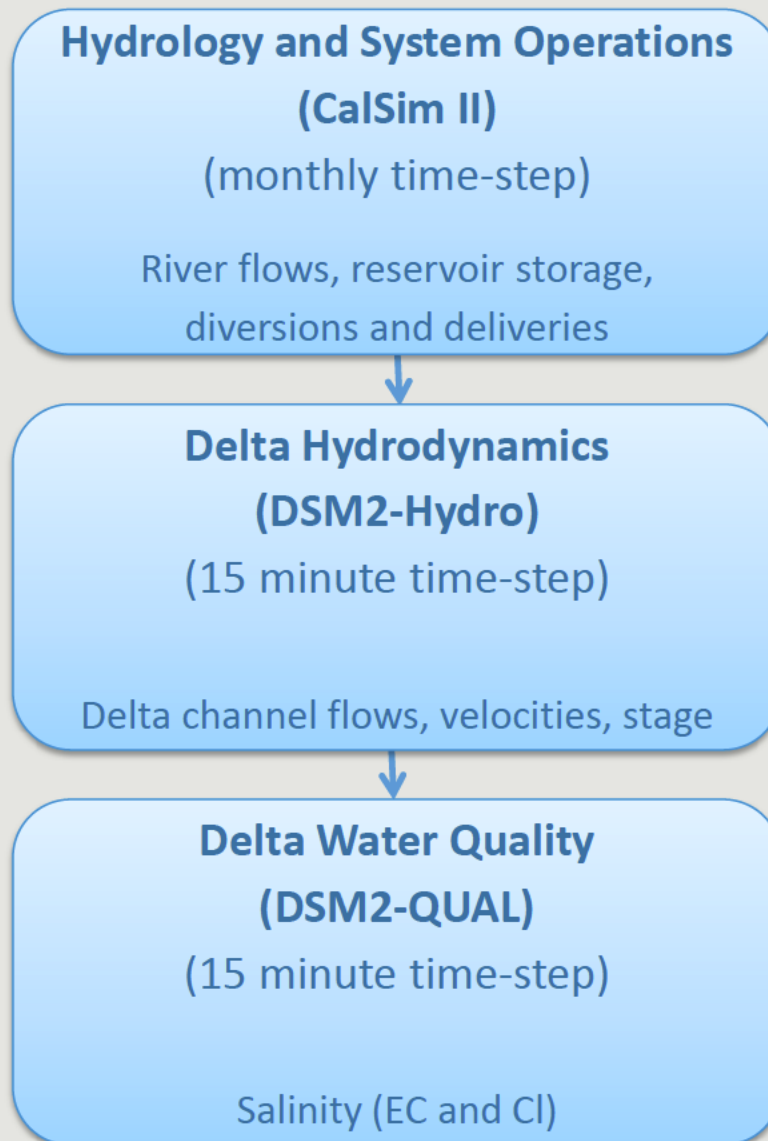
Hydrology and System Operations
(CalSim II)
(monthly time-step)

River flows, reservoir storage, diversions and deliveries

Delta Hydrodynamics
(DSM2-Hydro)
(15 minute time-step)

Delta channel flows, velocities, stage

Delta Water Quality
(DSM2-QUAL)
(15 minute time-step)

Salinity (EC and Cl)